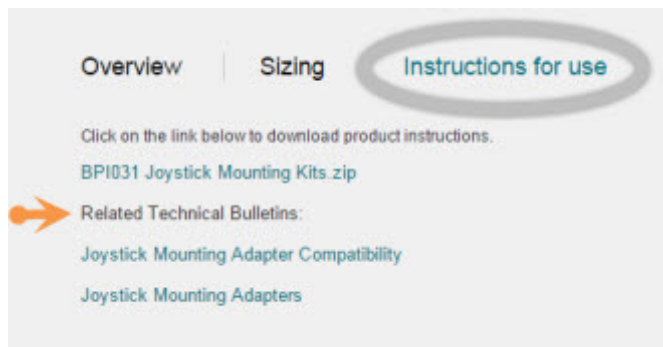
Overview
Sizing
Instructions for use

Click on the link below to download product instructions.

BPI031 Joystick Mounting Kits.zip

Related Technical Bulletins:

Joystick Mounting Adapter Compatibility

Joystick Mounting Adapters